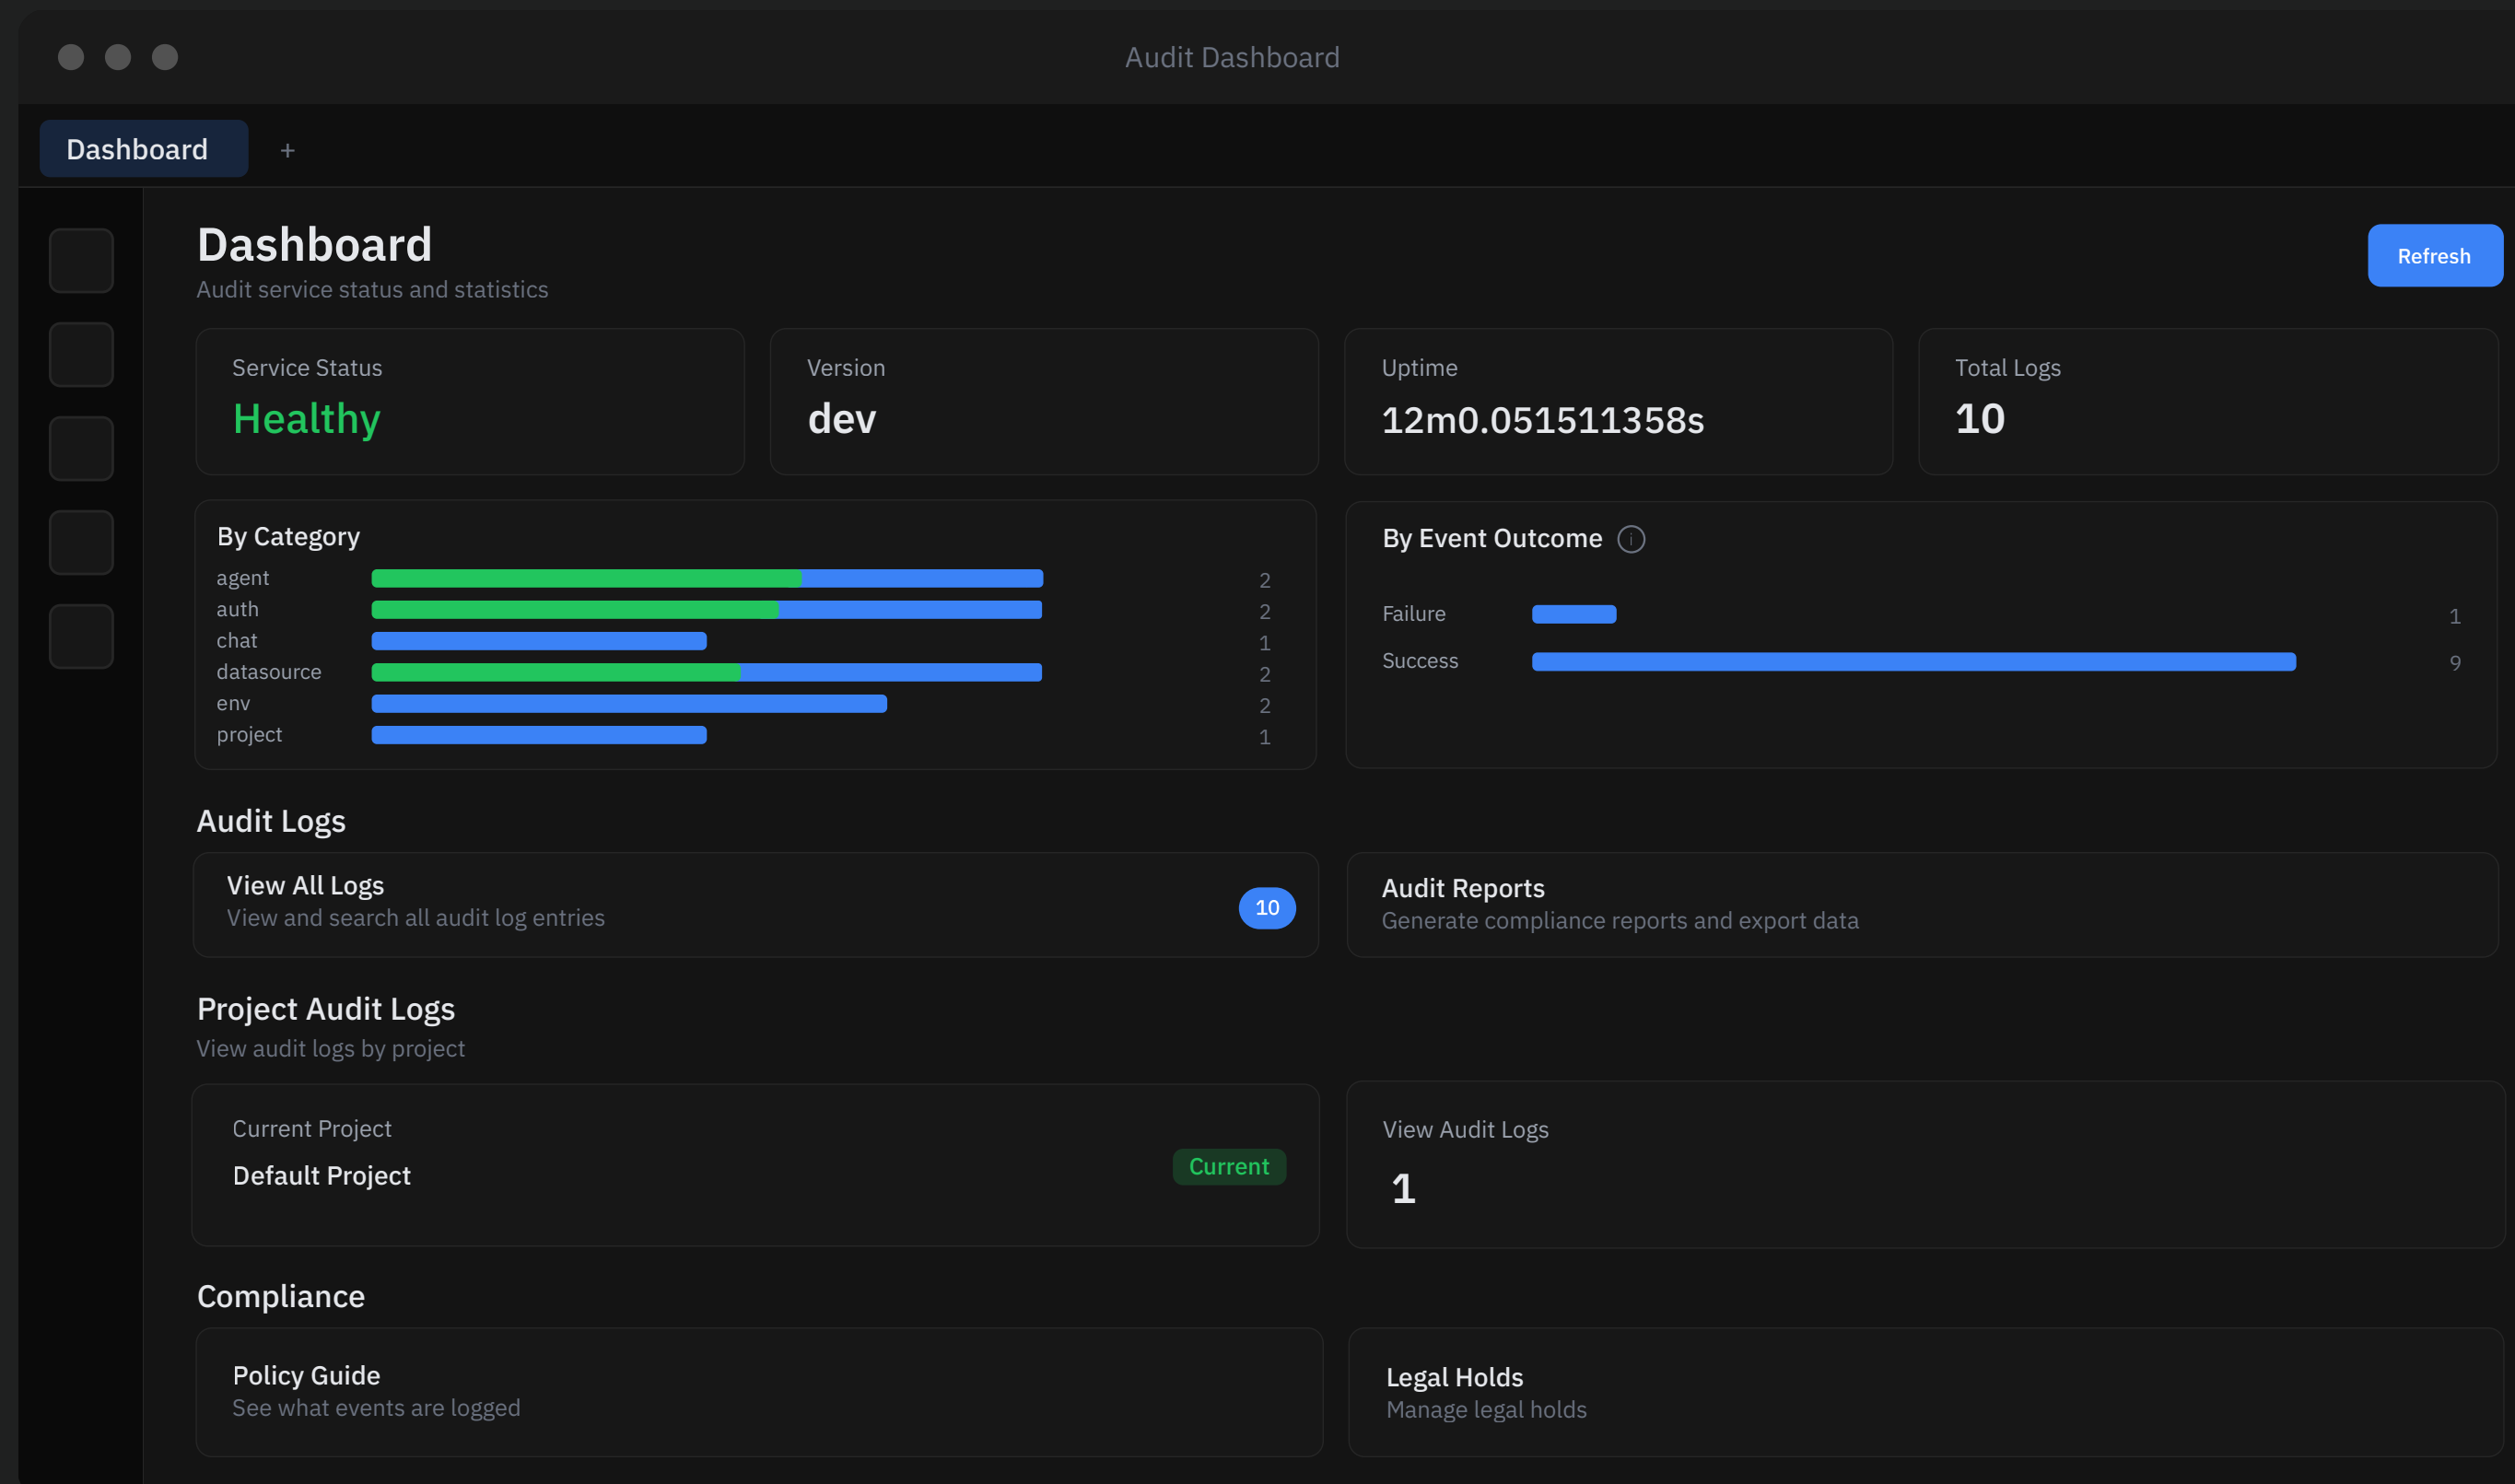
Audit Dashboard

Dashboard +

Dashboard
Audit service status and statistics

Refresh

Service Status
Healthy

Version
dev

Uptime
12m0.051511358s

Total Logs
10

By Category

| agent | 2 |
|---|---|
| auth | 2 |
| chat | 1 |
| datasource | 2 |
| env | 2 |
| project | 1 |

By Event Outcome

| Failure | 1 |
|---|---|
| Success | 9 |

Audit Logs

View All Logs
View and search all audit log entries
10

Audit Reports
Generate compliance reports and export data

Project Audit Logs
View audit logs by project

Current Project
Default Project
Current

View Audit Logs
1

Compliance

Policy Guide
See what events are logged

Legal Holds
Manage legal holds